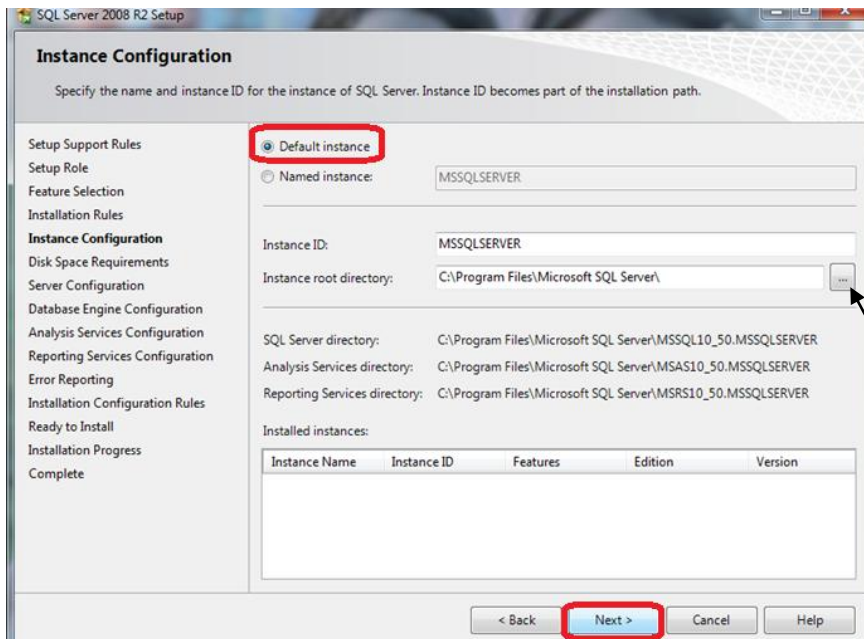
SQL Server 2008 R2 Setup

Instance Configuration

Specify the name and instance ID for the instance of SQL Server. Instance ID becomes part of the installation path.

Setup Support Rules
Setup Role
Feature Selection
Installation Rules
Instance Configuration
Disk Space Requirements
Server Configuration
Database Engine Configuration
Analysis Services Configuration
Reporting Services Configuration
Error Reporting
Installation Configuration Rules
Ready to Install
Installation Progress
Complete

Default instance
Named instance: MSSQLSERVER

Instance ID: MSSQLSERVER
Instance root directory: C:\Program Files\Microsoft SQL Server\ ...

SQL Server directory: C:\Program Files\Microsoft SQL Server\MSSQL10_50.MSSQLSERVER
Analysis Services directory: C:\Program Files\Microsoft SQL Server\MSAS10_50.MSSQLSERVER
Reporting Services directory: C:\Program Files\Microsoft SQL Server\MSRS10_50.MSSQLSERVER

Installed instances:

| Instance Name | Instance ID | Features | Edition | Version |
|---|---|---|---|---|

< Back | Next > | Cancel | Help